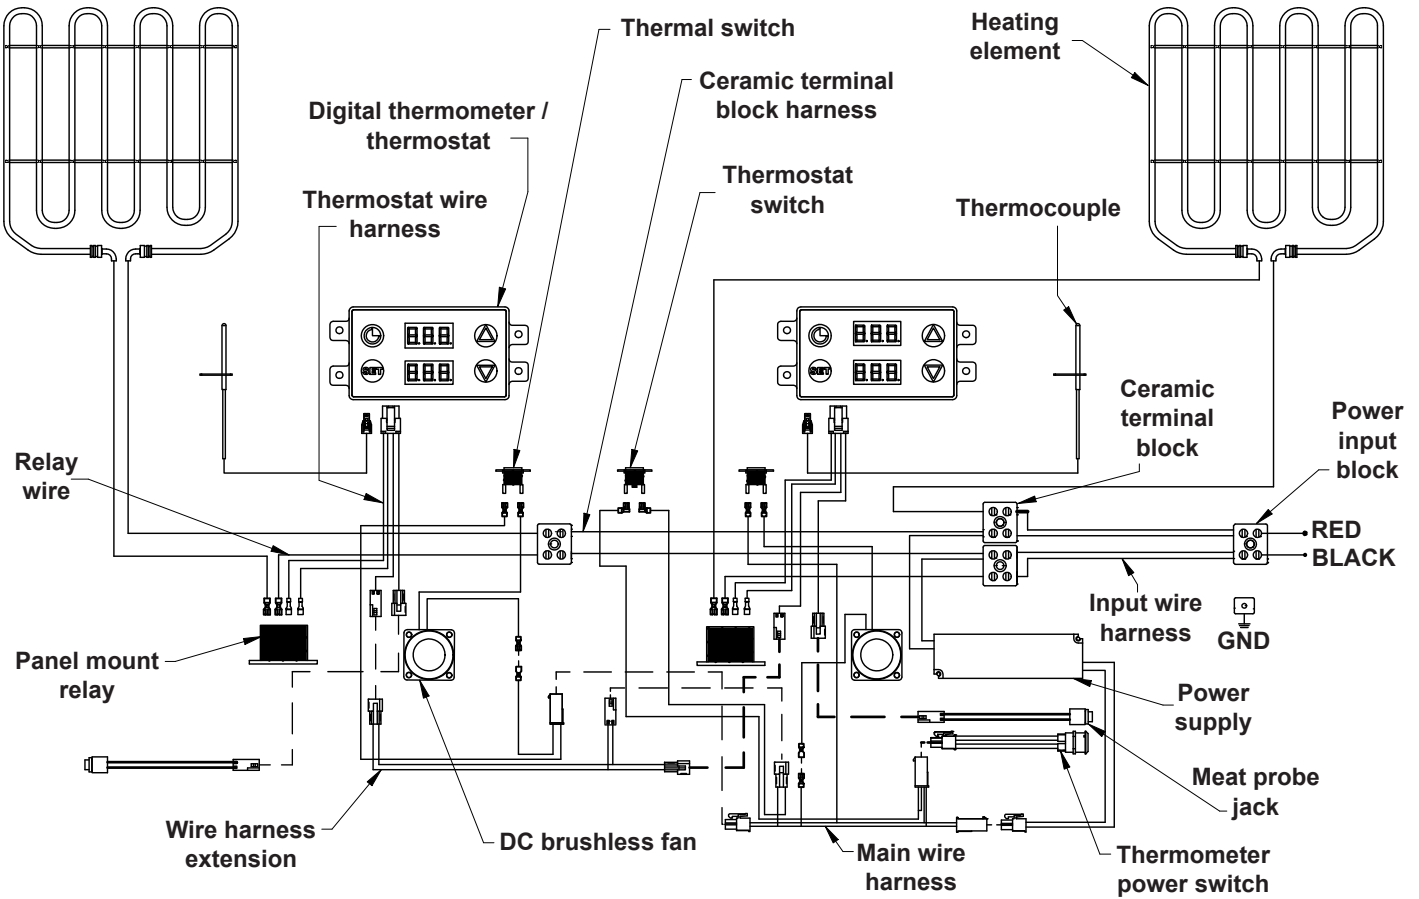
Thermal switch

Heating element

Ceramic terminal block harness

Digital thermometer / thermostat

Thermostat switch

Thermostat wire harness

Thermocouple

SET

SET

Ceramic terminal block

Power input block

Relay wire

RED

BLACK

Input wire harness

GND

Panel mount relay

Power supply

Meat probe jack

Wire harness extension

DC brushless fan

Main wire harness

Thermometer power switch